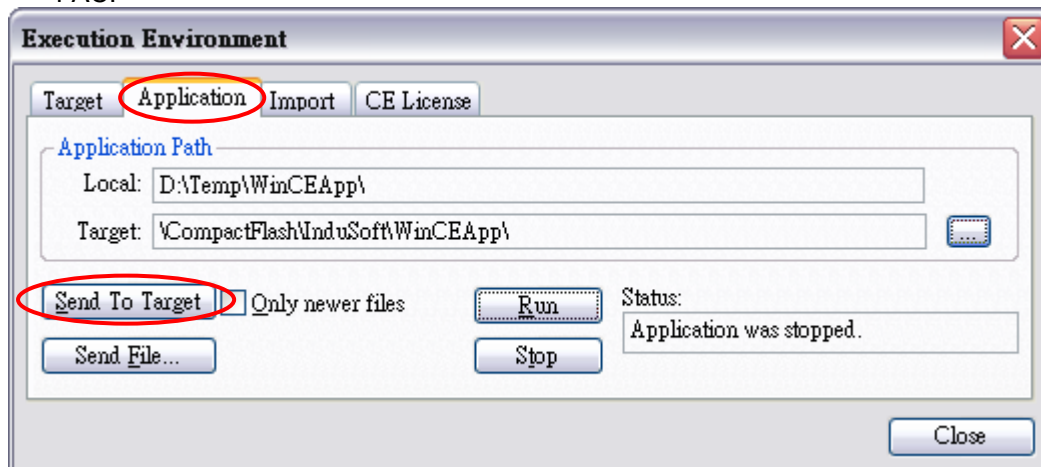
Execution Environment

Target Application Import CE License

Application Path

Local: D:\Temp\WinCEApp\

Target: \CompactFlash\InduSoft\WinCEApp\ ...

Send To Target Only newer files Run Status:

Application was stopped.

Send File... Stop

Close